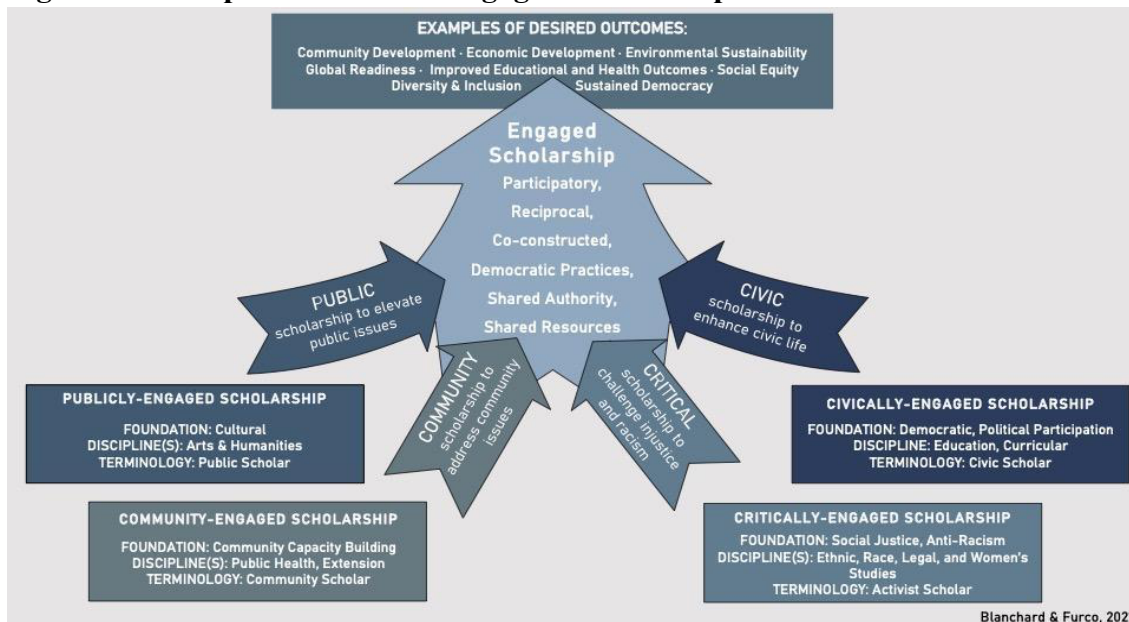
Figure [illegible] Engaged Scholarship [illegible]

EXAMPLES OF DESIRED OUTCOMES:

Community Development · Economic Development · Environmental Sustainability Global Readiness · Improved Educational and Health Outcomes · Social Equity Diversity & Inclusion Sustained Democracy

Engaged Scholarship

Participatory, Reciprocal, Co-constructed, Democratic Practices, Shared Authority, Shared Resources

PUBLIC scholarship to elevate public issues

CIVIC scholarship to enhance civic life

COMMUNITY scholarship to address community issues

CRITICAL scholarship to challenge injustice and racism

PUBLICLY-ENGAGED SCHOLARSHIP

FOUNDATION: Cultural
DISCIPLINE(S): Arts & Humanities
TERMINOLOGY: Public Scholar

CIVICALLY-ENGAGED SCHOLARSHIP

FOUNDATION: Democratic, Political Participation
DISCIPLINE: Education, Curricular
TERMINOLOGY: Civic Scholar

COMMUNITY-ENGAGED SCHOLARSHIP

FOUNDATION: Community Capacity Building
DISCIPLINE(S): Public Health, Extension
TERMINOLOGY: Community Scholar

CRITICALLY-ENGAGED SCHOLARSHIP

FOUNDATION: Social Justice, Anti-Racism
DISCIPLINE(S): Ethnic, Race, Legal, and Women's Studies
TERMINOLOGY: Activist Scholar

Blanchard & Furco, 202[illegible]